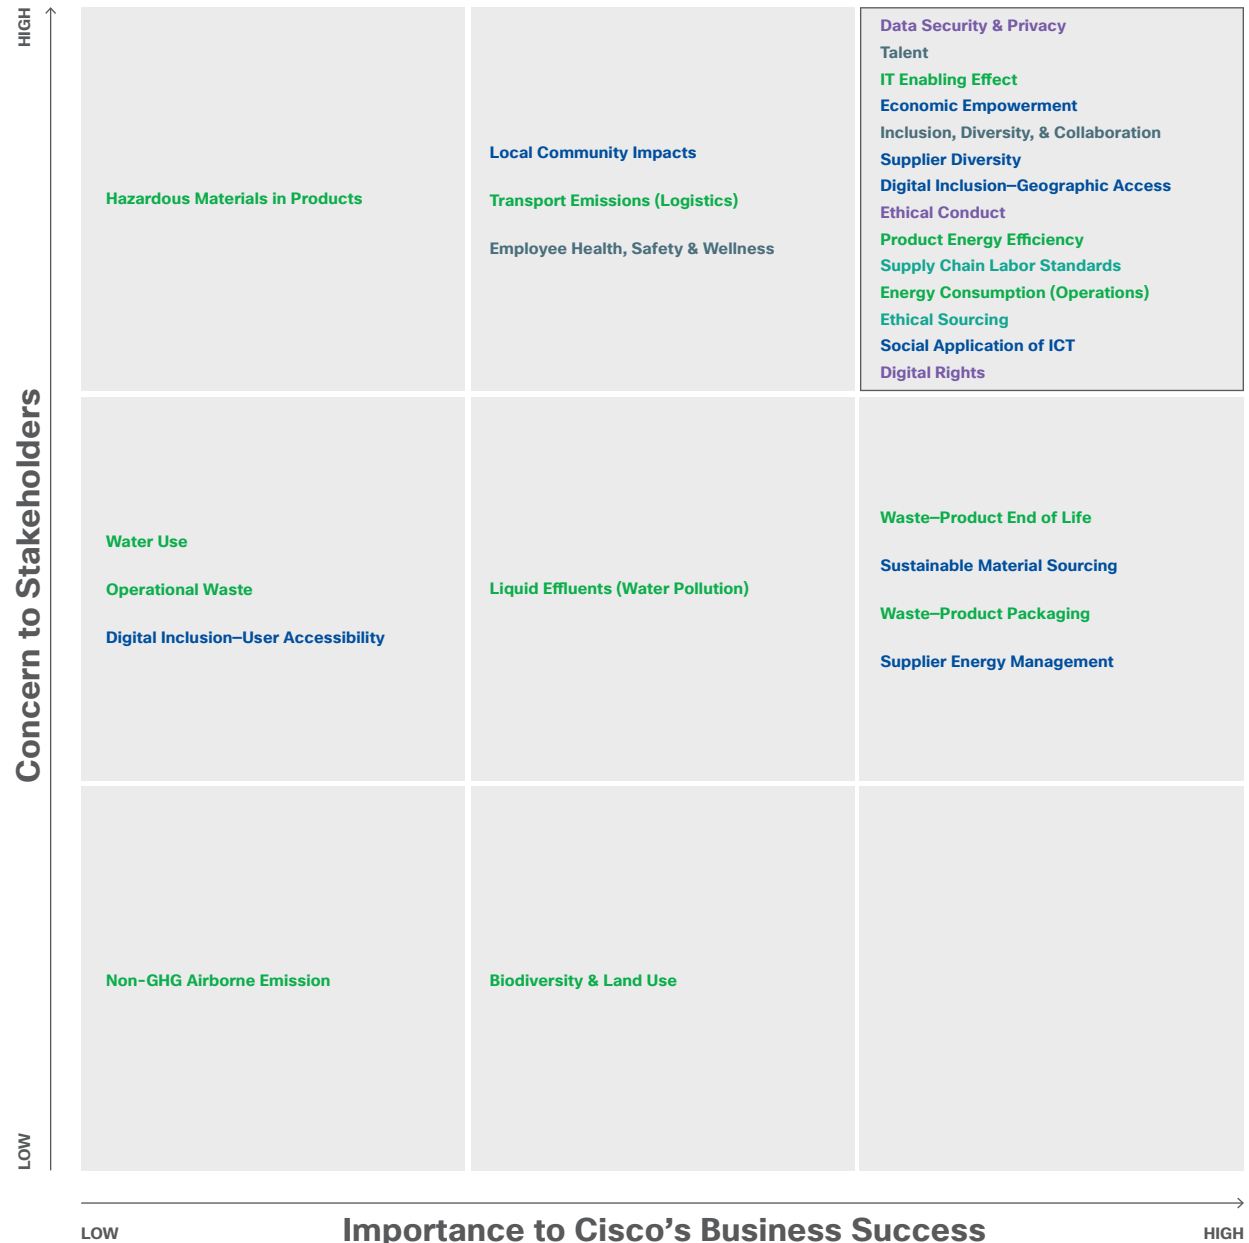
HIGH

Concern to Stakeholders

LOW

Hazardous Materials in Products

Local Community Impacts

Transport Emissions (Logistics)

Employee Health, Safety & Wellness

Data Security & Privacy
Talent
IT Enabling Effect
Economic Empowerment
Inclusion, Diversity, & Collaboration
Supplier Diversity
Digital Inclusion–Geographic Access
Ethical Conduct
Product Energy Efficiency
Supply Chain Labor Standards
Energy Consumption (Operations)
Ethical Sourcing
Social Application of ICT
Digital Rights

Water Use

Operational Waste

Digital Inclusion–User Accessibility

Liquid Effluents (Water Pollution)

Waste–Product End of Life

Sustainable Material Sourcing

Waste–Product Packaging

Supplier Energy Management

Non-GHG Airborne Emission

Biodiversity & Land Use

LOW

Importance to Cisco's Business Success

HIGH